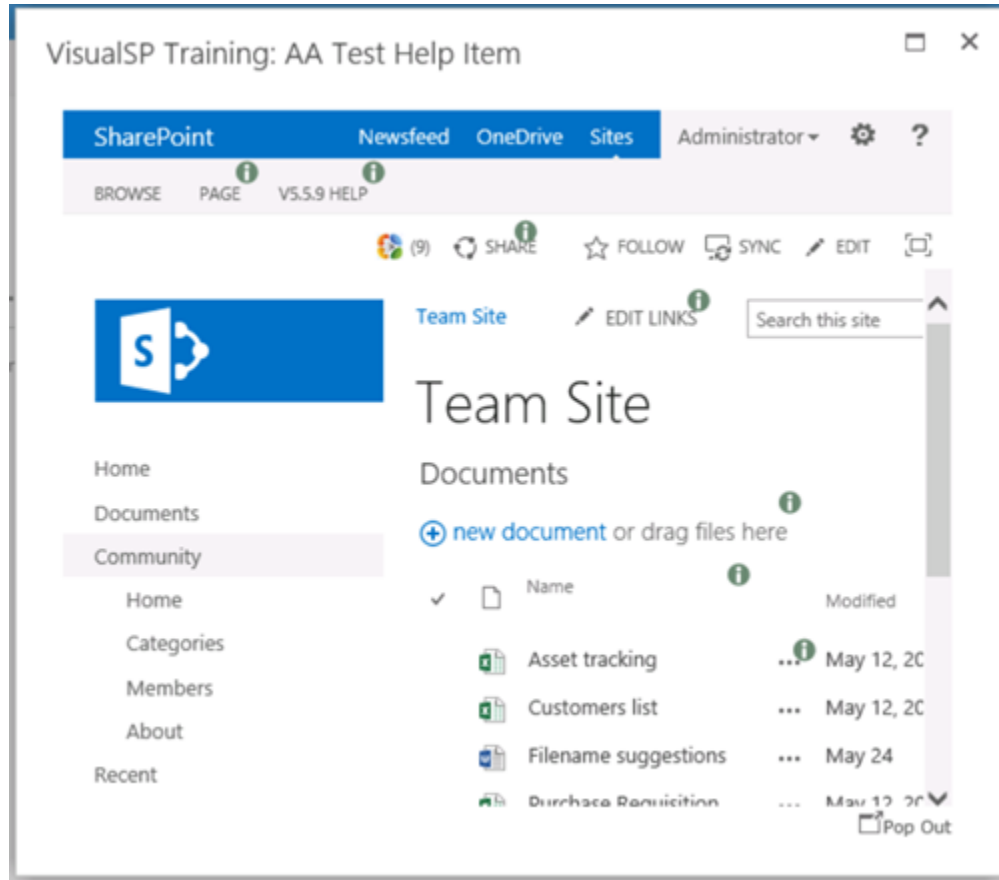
VisualSP Training: AA Test Help Item

SharePoint Newsfeed OneDrive Sites Administrator ?

BROWSE PAGE V5.5.9 HELP

(9) SHARE FOLLOW SYNC EDIT

Team Site EDIT LINKS Search this site

Team Site

Documents

new document or drag files here

Home
Documents
Community
Home
Categories
Members
About
Recent

| ✓ | | Name | | Modified |
|---|---|---|---|---|
| | | Asset tracking | ••• | May 12, 20 |
| | | Customers list | ••• | May 12, 20 |
| | | Filename suggestions | ••• | May 24 |
| | | Purchase Requisition | ••• | May 12, 20 |

Pop Out